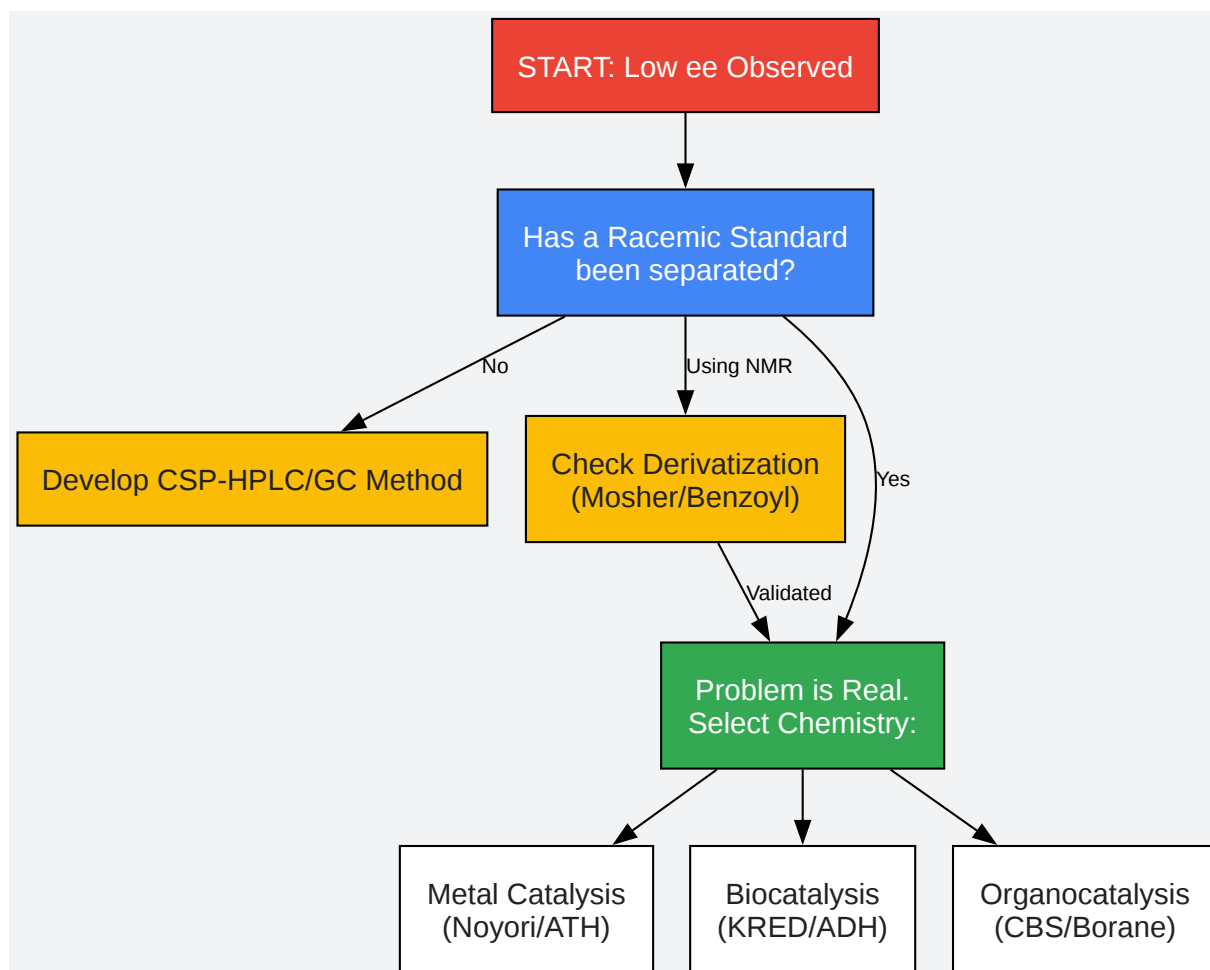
START: Low ee Observed

Has a Racemic Standard been separated?

No

Using NMR

Yes

Develop CSP-HPLC/GC Method

Check Derivatization (Mosher/Benzoyl)

Validated

Problem is Real. Select Chemistry:

Metal Catalysis (Noyori/ATH)

Biocatalysis (KRED/ADH)

Organocatalysis (CBS/Borane)